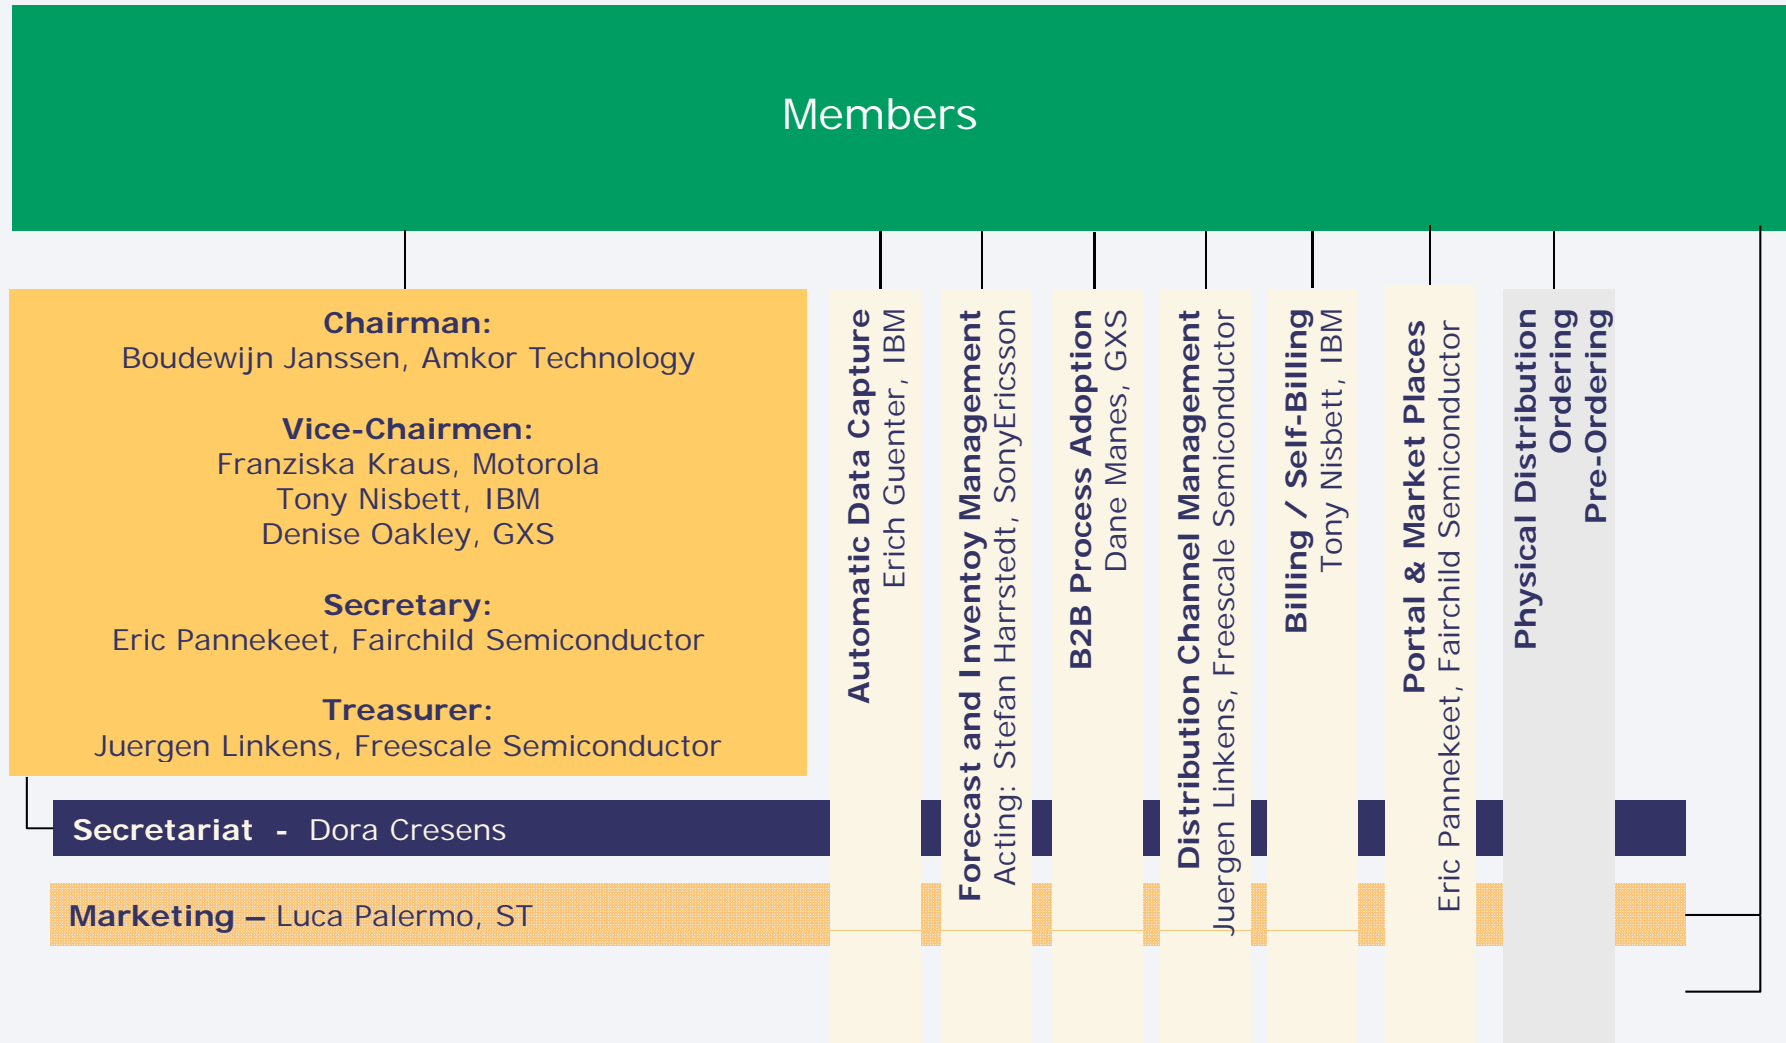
Members

Chairman:
Boudewijn Janssen, Amkor Technology

Vice-Chairmen:
Franziska Kraus, Motorola
Tony Nisbett, IBM
Denise Oakley, GXS

Secretary:
Eric Pannekeet, Fairchild Semiconductor

Treasurer:
Juergen Linkens, Freescale Semiconductor

Automatic Data Capture
Erich Guenter, IBM

Forecast and Inventoy Management
Acting: Stefan Harrstedt, SonyEricsson

B2B Process Adoption
Dane Manes, GXS

Distribution Channel Management
Juergen Linkens, Freescale Semiconductor

Billing / Self-Billing
Tony Nisbett, IBM

Portal & Market Places
Eric Pannekeet, Fairchild Semiconductor

Physical Distribution
Ordering
Pre-Ordering

Secretariat - Dora Cresens

Marketing – Luca Palermo, ST